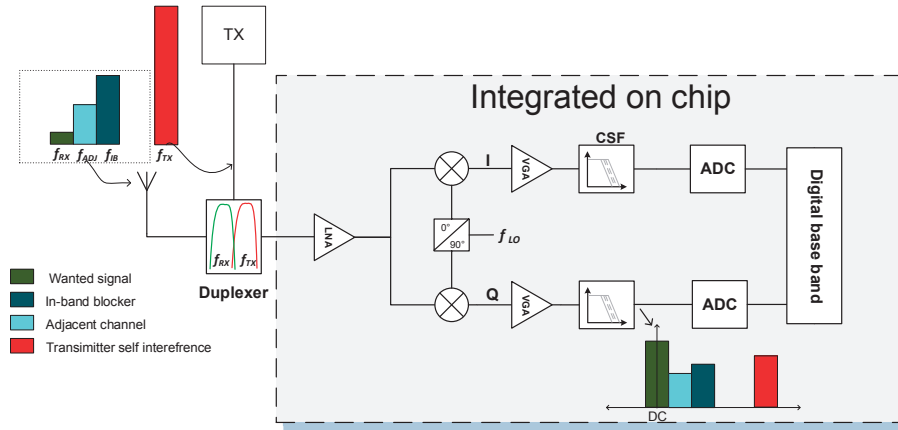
TX

$f_{RX}$ $f_{ADJ}$ $f_{IB}$

$f_{TX}$

Integrated on chip

CSF

I

VGA

ADC

Digital base band

LNA

0°

90°

$f_{LO}$

$f_{RX}$ $f_{TX}$

Duplexer

Q

VGA

ADC

Wanted signal

In-band blocker

Adjacent channel

Transmitter self interefrence

DC